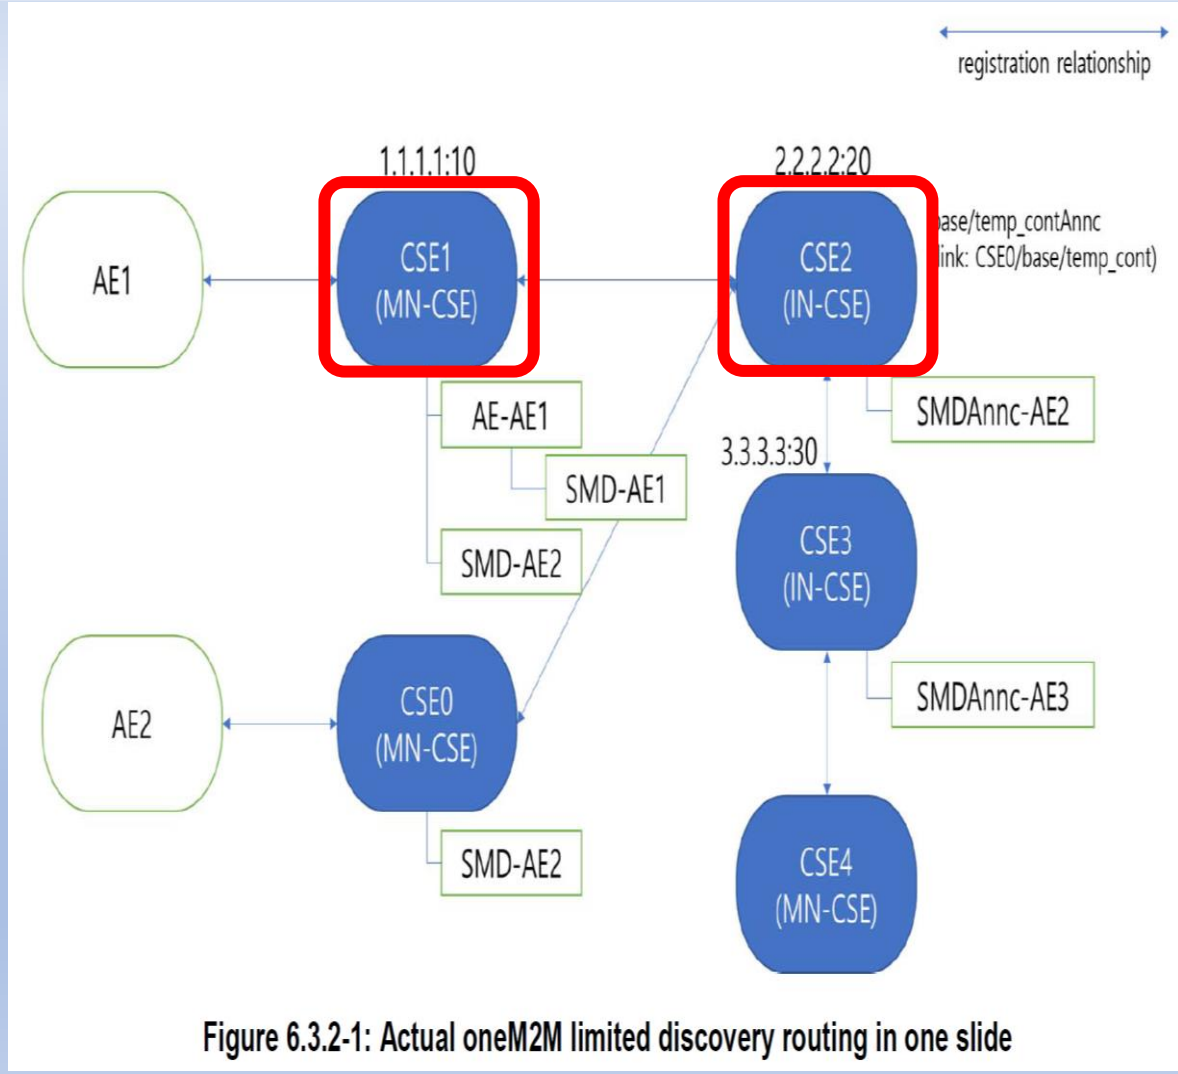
registration relationship

1.1.1.1:10

2.2.2.2:20

base/temp_contAnnc
link: CSE0/base/temp_cont)

AE1

CSE1
(MN-CSE)

CSE2
(IN-CSE)

AE-AE1

SMDAnnc-AE2

3.3.3.3:30

SMD-AE1

SMD-AE2

CSE3
(IN-CSE)

AE2

CSE0
(MN-CSE)

SMDAnnc-AE3

SMD-AE2

CSE4
(MN-CSE)

Figure 6.3.2-1: Actual oneM2M limited discovery routing in one slide